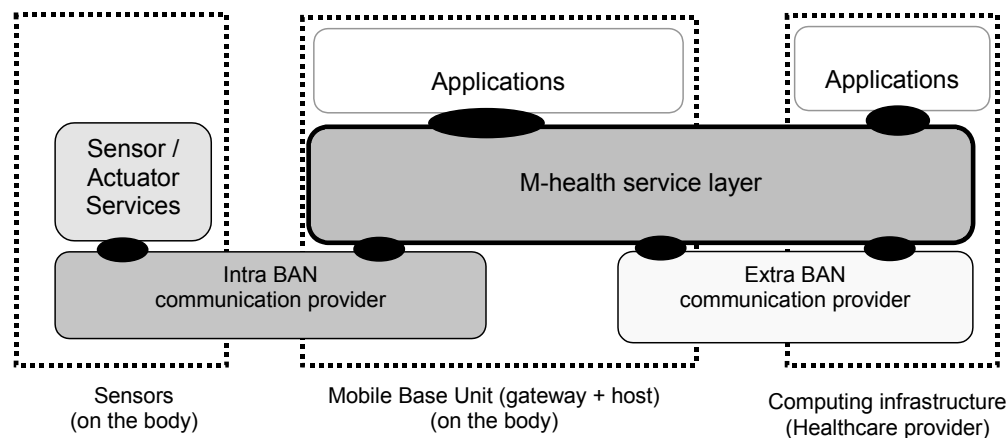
Applications

Applications

Sensor / Actuator Services

M-health service layer

Intra BAN communication provider

Extra BAN communication provider

Sensors (on the body)

Mobile Base Unit (gateway + host) (on the body)

Computing infrastructure (Healthcare provider)